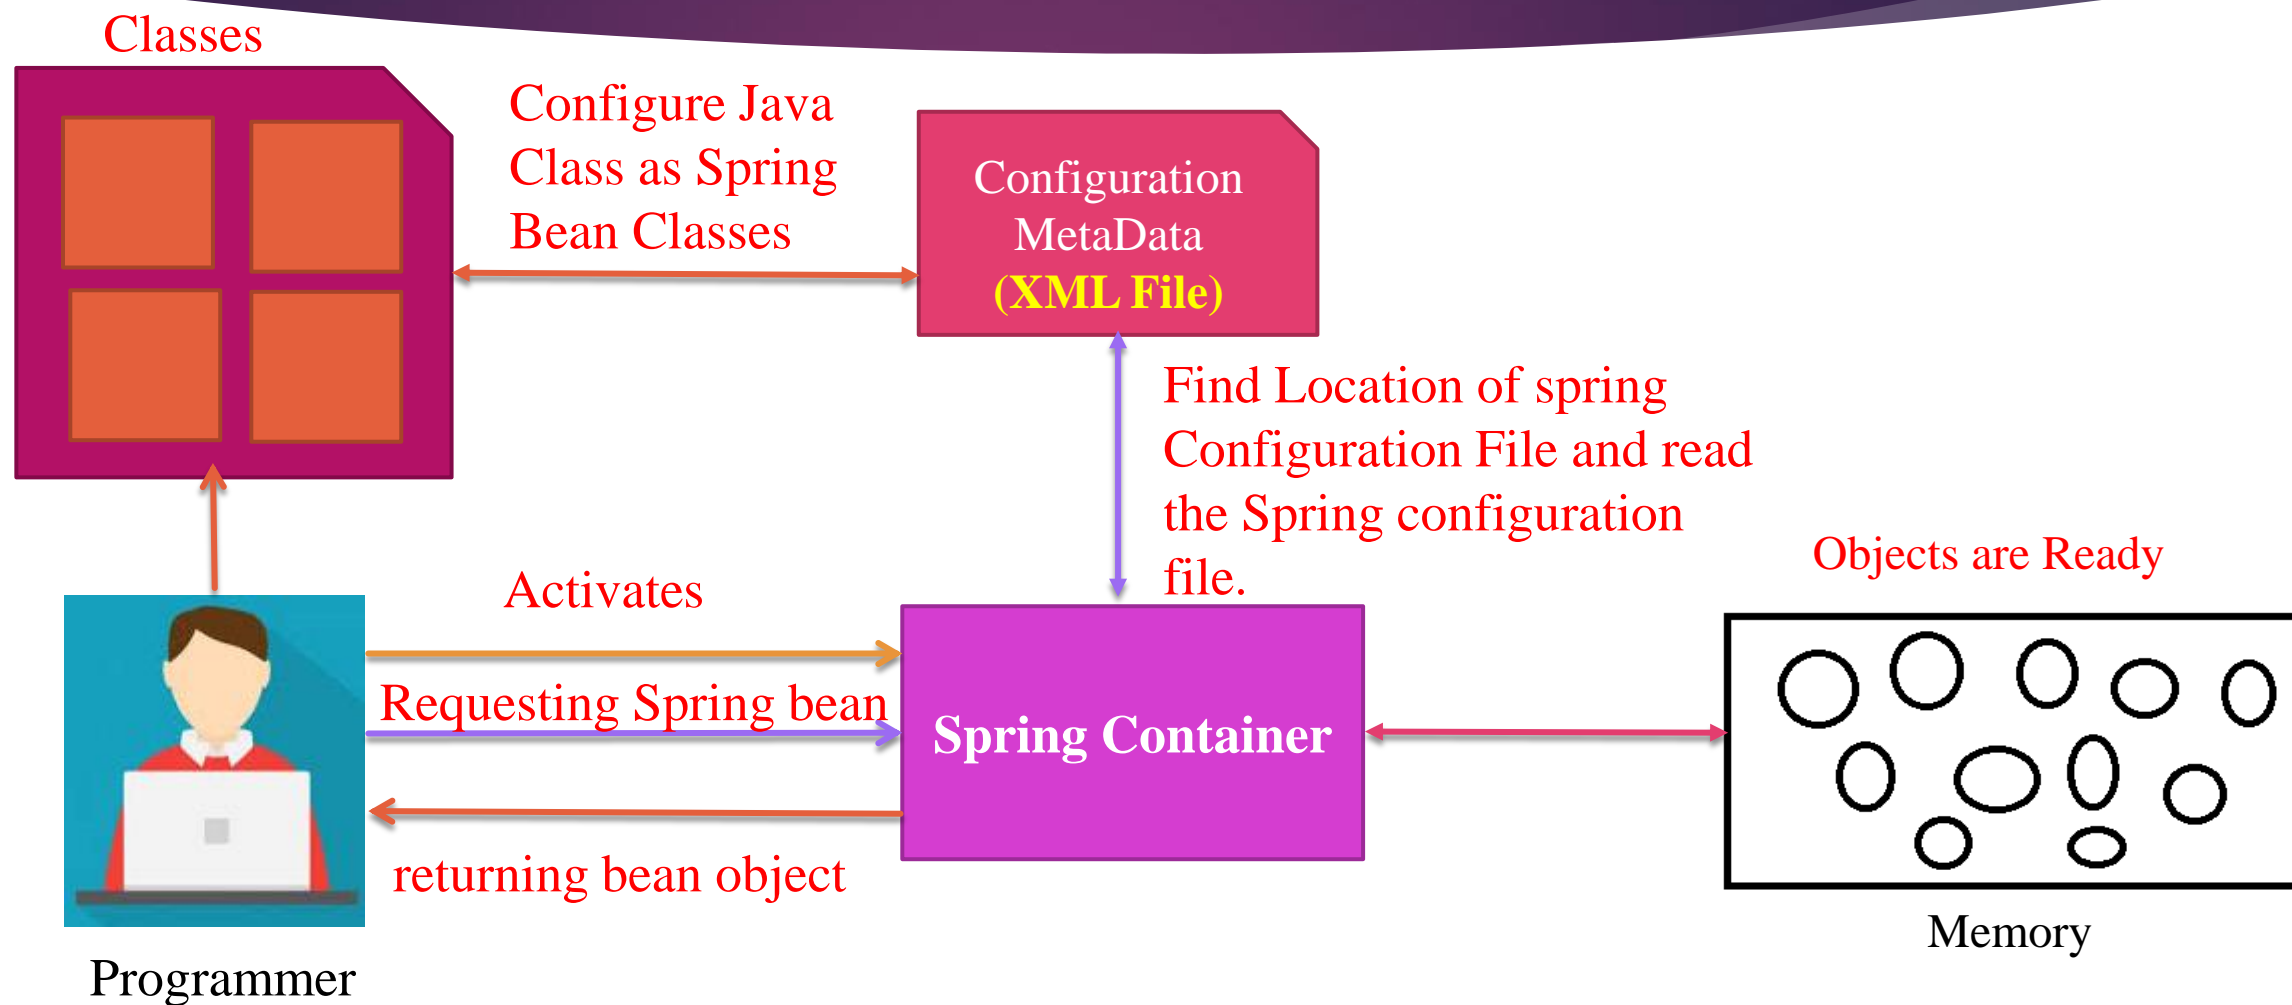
Classes

Configure Java Class as Spring Bean Classes

Configuration MetaData (XML File)

Find Location of spring Configuration File and read the Spring configuration file.

Objects are Ready

Activates

Requesting Spring bean

Spring Container

returning bean object

Memory

Programmer